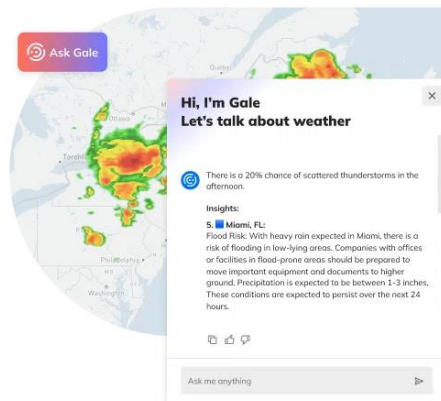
Ask Gale

Québec

Ottawa

Toronto

Philadelphia

Washington

Hi, I'm Gale
Let's talk about weather

×

There is a 20% chance of scattered thunderstorms in the afternoon.

Insights:

5. Miami, FL:
Flood Risk: With heavy rain expected in Miami, there is a risk of flooding in low-lying areas. Companies with offices or facilities in flood-prone areas should be prepared to move important equipment and documents to higher ground. Precipitation is expected to be between 1-3 inches, These conditions are expected to persist over the next 24 hours.

Ask me anything